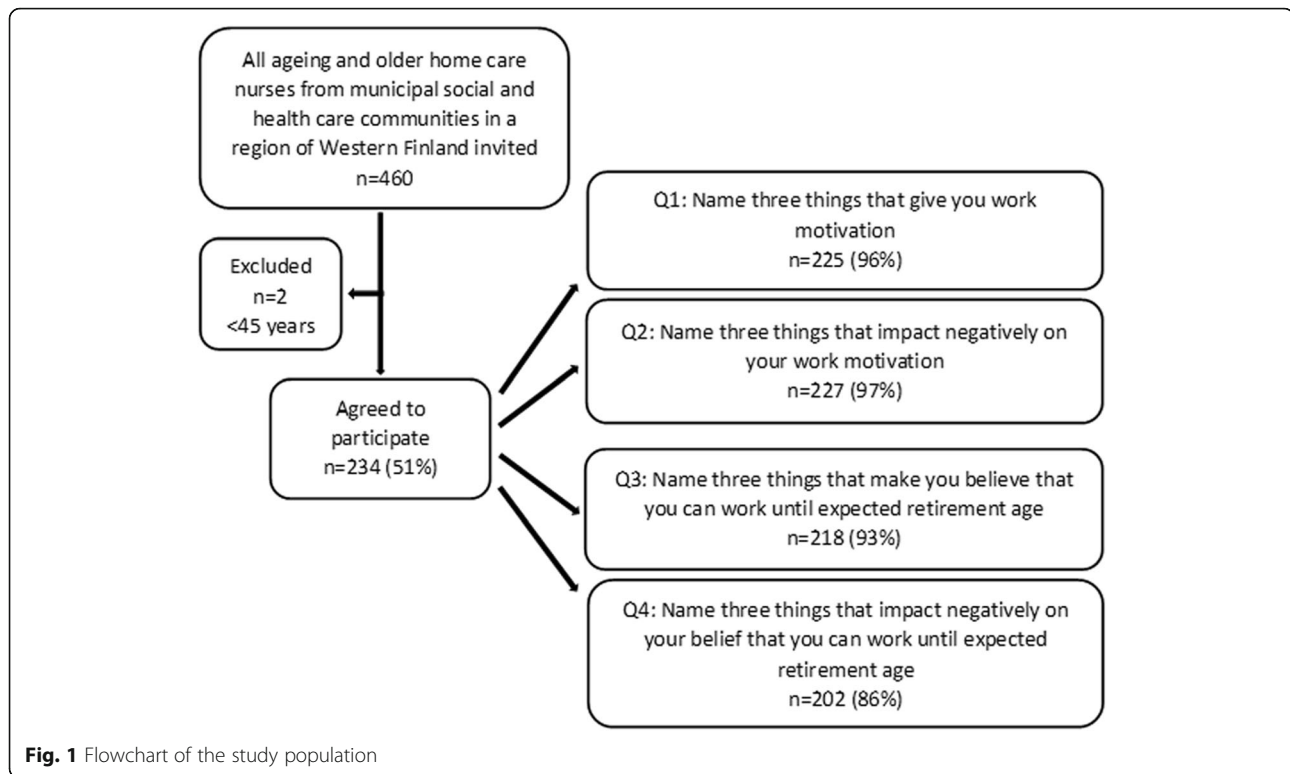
All ageing and older home care nurses from municipal social and health care communities in a region of Western Finland invited
n=460

Excluded
n=2
<45 years

Agreed to participate
n=234 (51%)

Q1: Name three things that give you work motivation
n=225 (96%)

Q2: Name three things that impact negatively on your work motivation
n=227 (97%)

Q3: Name three things that make you believe that you can work until expected retirement age
n=218 (93%)

Q4: Name three things that impact negatively on your belief that you can work until expected retirement age
n=202 (86%)

**Fig. 1** Flowchart of the study population